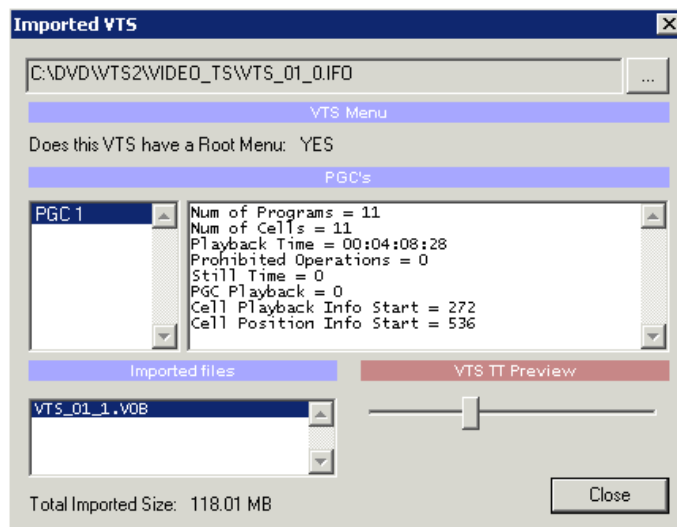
Imported VTS

C:\DVD\VTS2\VIDEO_TS\VTS_01_0.IFO

...

VTS Menu

Does this VTS have a Root Menu: YES

PGC's

PGC 1

Num of Programs = 11
Num of Cells = 11
Playback Time = 00:04:08:28
Prohibited Operations = 0
Still Time = 0
PGC Playback = 0
Cell Playback Info Start = 272
Cell Position Info Start = 536

Imported files

VTS TT Preview

VTS_01_1.VOB

Total Imported Size: 118.01 MB

Close